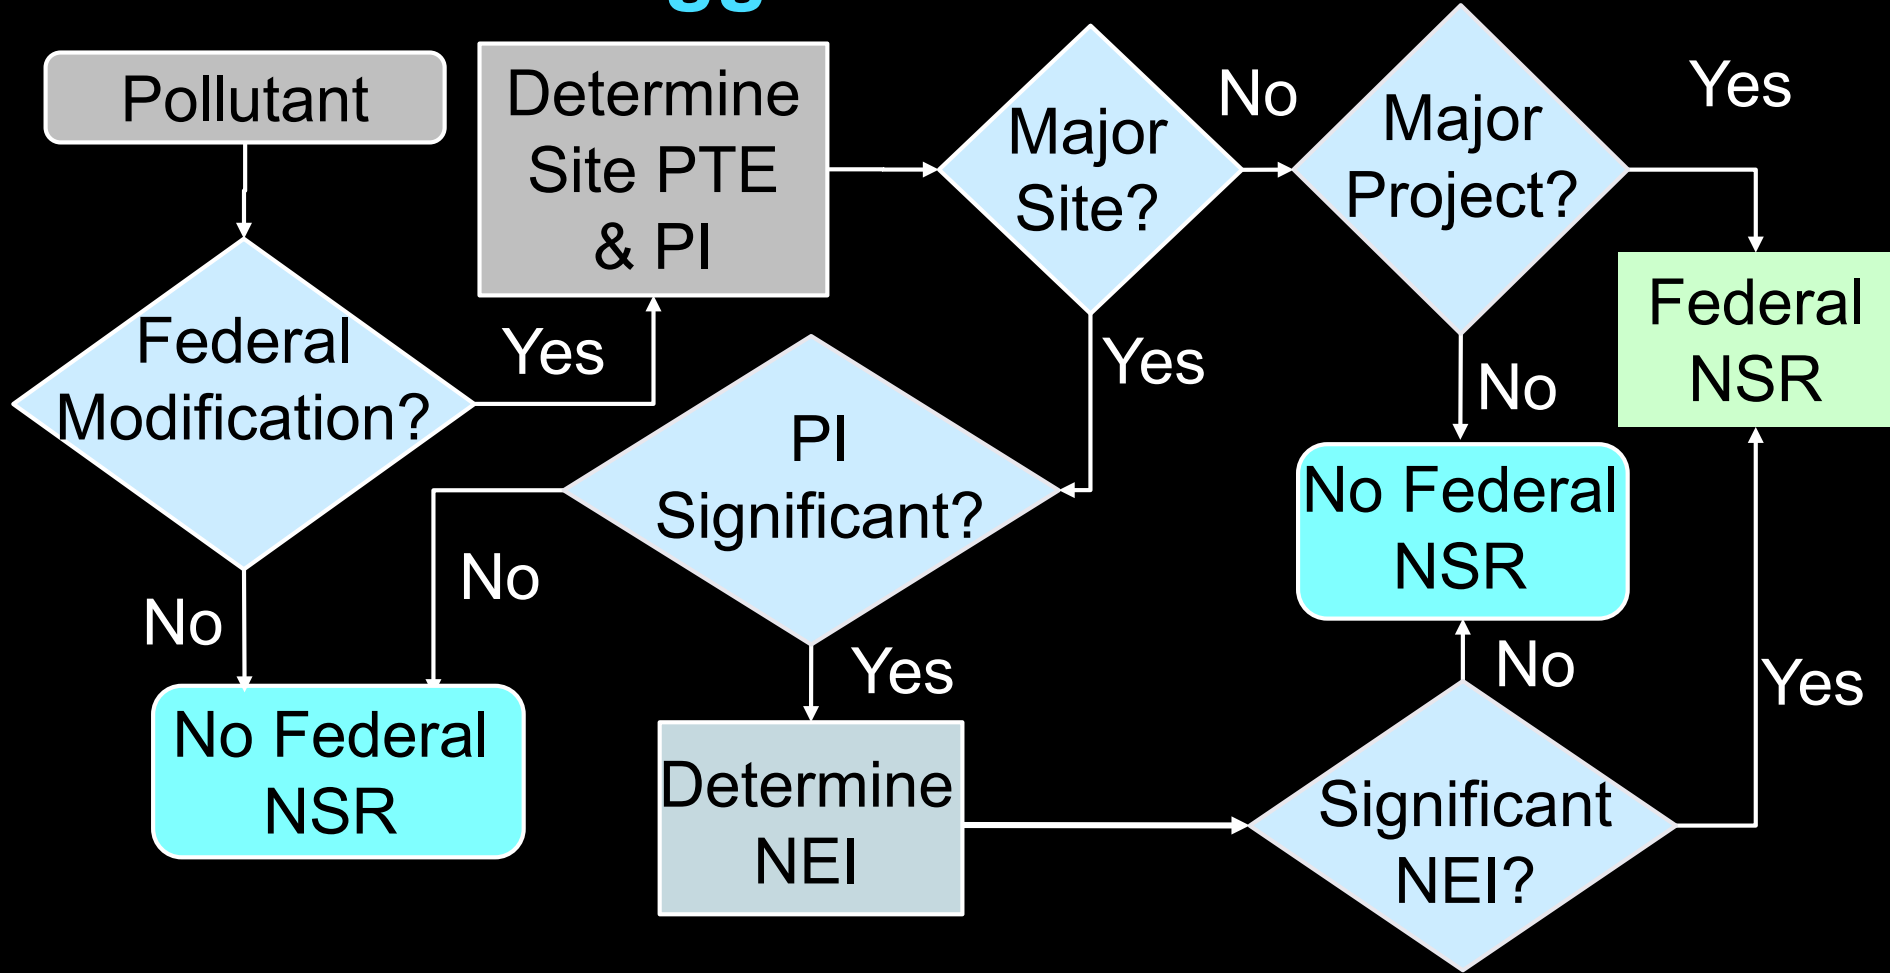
Pollutant

Federal Modification?

Yes

No

No Federal NSR

Determine Site PTE & PI

Major Site?

No

Yes

Major Project?

Yes

No

Federal NSR

No Federal NSR

PI Significant?

No

Yes

Determine NEI

Significant NEI?

No

Yes